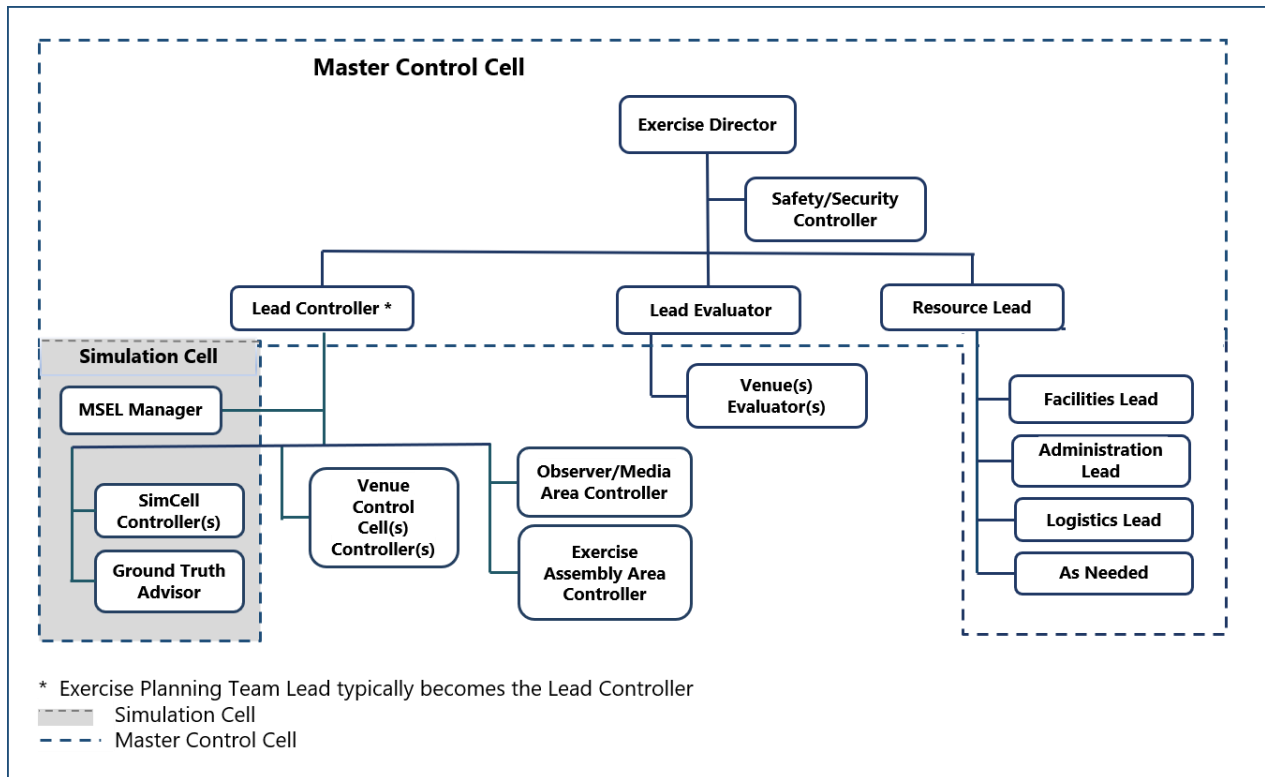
Master Control Cell

Exercise Director

Safety/Security Controller

Lead Controller *

Lead Evaluator

Resource Lead

Simulation Cell

MSEL Manager

Venue(s) Evaluator(s)

Facilities Lead

Administration Lead

Logistics Lead

As Needed

SimCell Controller(s)

Ground Truth Advisor

Venue Control Cell(s) Controller(s)

Observer/Media Area Controller

Exercise Assembly Area Controller

* Exercise Planning Team Lead typically becomes the Lead Controller
Simulation Cell
Master Control Cell